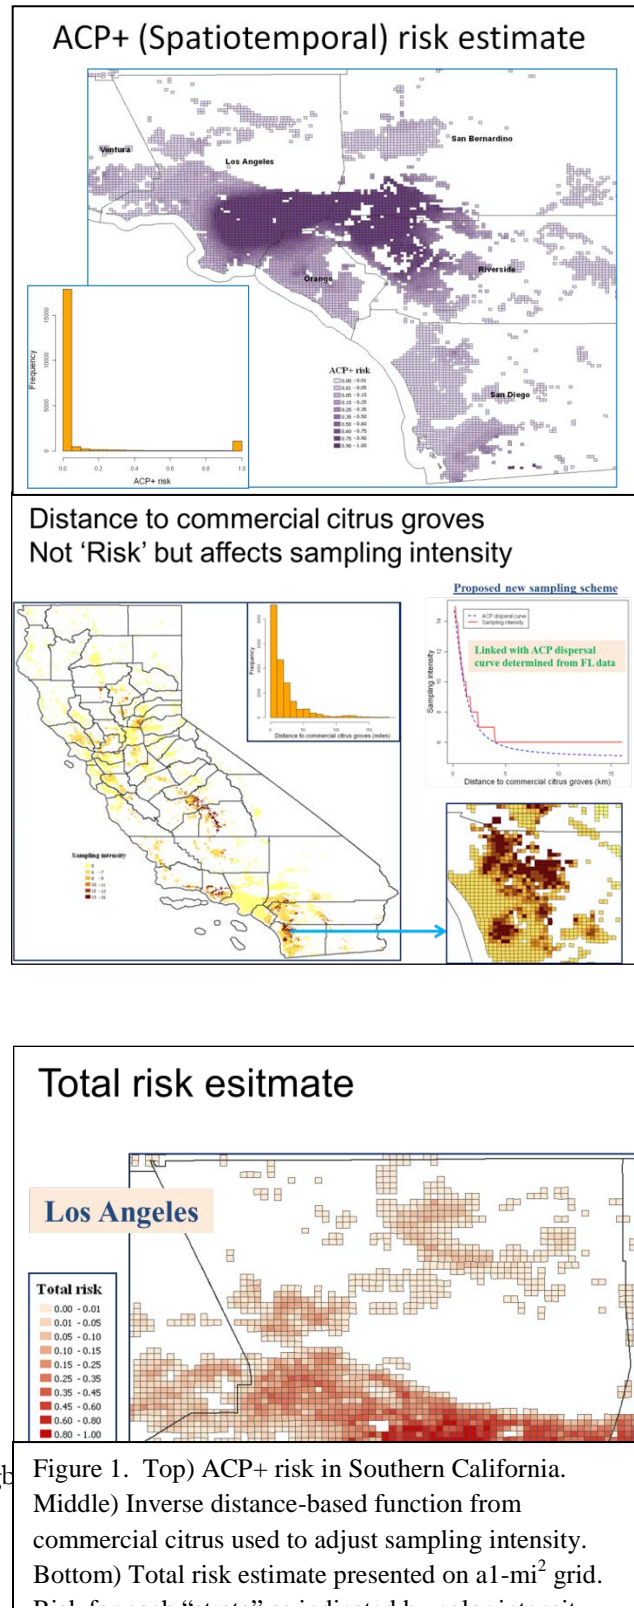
ACP+ (Spatiotemporal) risk estimate

Ventura
Los Angeles
San Bernardino
Orange
Riverside
San Diego

Frequency
15000
10000
5000
0
0.0
0.2
0.4
0.6
0.8
1.0
ACP+ risk

ACP+ risk
0.00 - 0.01
0.01 - 0.05
0.05 - 0.15
0.15 - 0.25
0.25 - 0.35
0.35 - 0.50
0.50 - 0.60
0.60 - 0.75
0.75 - 0.90
0.90 - 1.00

Distance to commercial citrus groves
Not 'Risk' but affects sampling intensity

Frequency
Distance to commercial citrus groves (miles)

Proposed new sampling scheme
ACP dispersal curve
Sampling intensity
Linked with ACP dispersal curve determined from FL data
Sampling intensity
Distance to commercial citrus groves (km)

Sampling intensity

Total risk esitmate

Los Angeles

Total risk
0.00 - 0.01
0.01 - 0.05
0.05 - 0.10
0.10 - 0.15
0.15 - 0.25
0.25 - 0.35
0.35 - 0.45
0.45 - 0.60
0.60 - 0.80
0.80 - 1.00

Figure 1. Top) ACP+ risk in Southern California. Middle) Inverse distance-based function from commercial citrus used to adjust sampling intensity. Bottom) Total risk estimate presented on a1-mi$^2$ grid. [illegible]